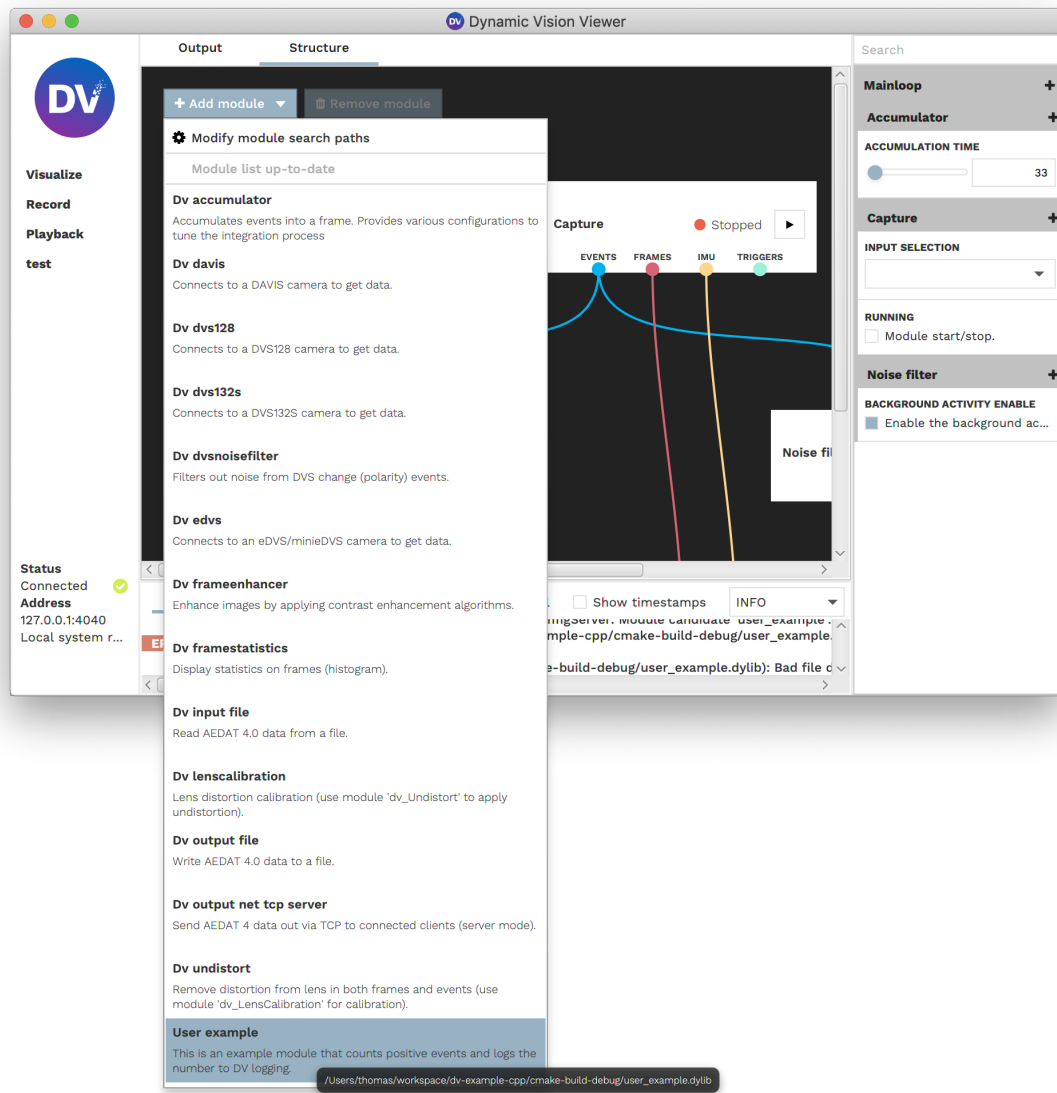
Dynamic Vision Viewer

Output
Structure

Visualize
Record
Playback
test

Status
Connected
Address
127.0.0.1:4040
Local system r...

+ Add module
Remove module

Modify module search paths
Module list up-to-date

Dv accumulator
Accumulates events into a frame. Provides various configurations to tune the integration process

Dv davis
Connects to a DAVIS camera to get data.

Dv dvs128
Connects to a DVS128 camera to get data.

Dv dvs132s
Connects to a DVS132S camera to get data.

Dv dvsnoisefilter
Filters out noise from DVS change (polarity) events.

Dv edvs
Connects to an eDVS/minieDVS camera to get data.

Dv frameenhancer
Enhance images by applying contrast enhancement algorithms.

Dv framestatistics
Display statistics on frames (histogram).

Dv input file
Read AEDAT 4.0 data from a file.

Dv lenscalibration
Lens distortion calibration (use module 'dv_Undistort' to apply undistortion).

Dv output file
Write AEDAT 4.0 data to a file.

Dv output net tcp server
Send AEDAT 4 data out via TCP to connected clients (server mode).

Dv undistort
Remove distortion from lens in both frames and events (use module 'dv_LensCalibration' for calibration).

User example
This is an example module that counts positive events and logs the number to DV logging.

/Users/thomas/workspace/dv-example-cpp/cmake-build-debug/user_example.dylib

Capture
Stopped
EVENTS
FRAMES
IMU
TRIGGERS

Noise fil

Show timestamps
INFO
ingServer: Module candidate 'user_example'
mple-cpp/cmake-build-debug/user_example.
e-build-debug/user_example.dylib): Bad file d

Search
Mainloop
Accumulator
ACCUMULATION TIME
33
Capture
INPUT SELECTION
RUNNING
Module start/stop.
Noise filter
BACKGROUND ACTIVITY ENABLE
Enable the background ac...